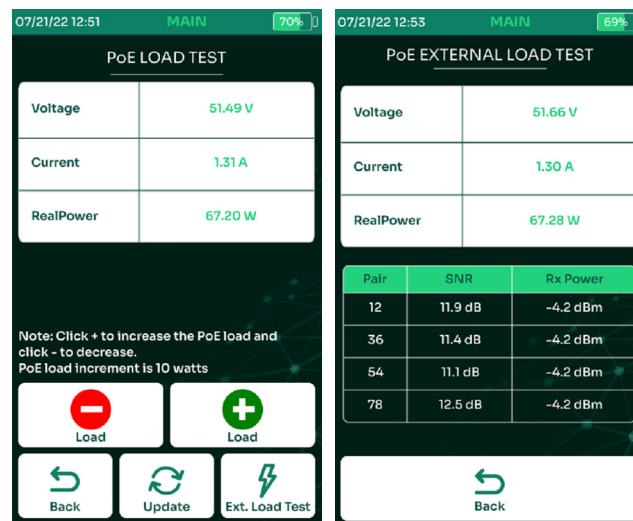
07/21/22 12:51 MAIN 70%

PoE LOAD TEST

| Voltage | 51.49 V |
|---|---|
| Current | 1.31 A |
| RealPower | 67.20 W |

Note: Click + to increase the PoE load and click - to decrease.
PoE load increment is 10 watts

Load

Load

Back

Update

Ext. Load Test

07/21/22 12:53 MAIN 69%

PoE EXTERNAL LOAD TEST

| Voltage | 51.66 V |
|---|---|
| Current | 1.30 A |
| RealPower | 67.28 W |

| Pair | SNR | Rx Power |
|---|---|---|
| 12 | 11.9 dB | -4.2 dBm |
| 36 | 11.4 dB | -4.2 dBm |
| 54 | 11.1 dB | -4.2 dBm |
| 78 | 12.5 dB | -4.2 dBm |

Back